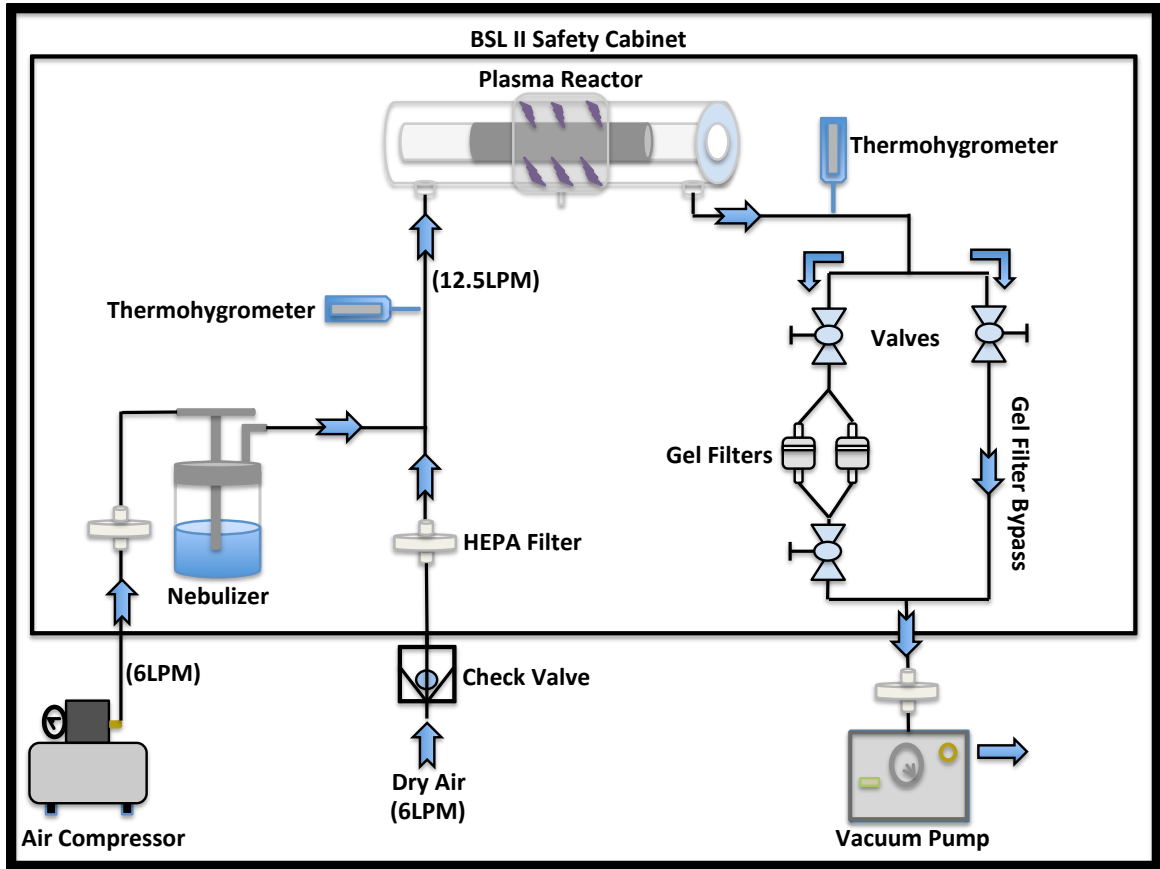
BSL II Safety Cabinet

Plasma Reactor

Thermohygrometer

(12.5LPM)

Thermohygrometer

Valves

Gel Filters

Gel Filter Bypass

HEPA Filter

Nebulizer

(6LPM)

Check Valve

Dry Air
(6LPM)

Air Compressor

Vacuum Pump